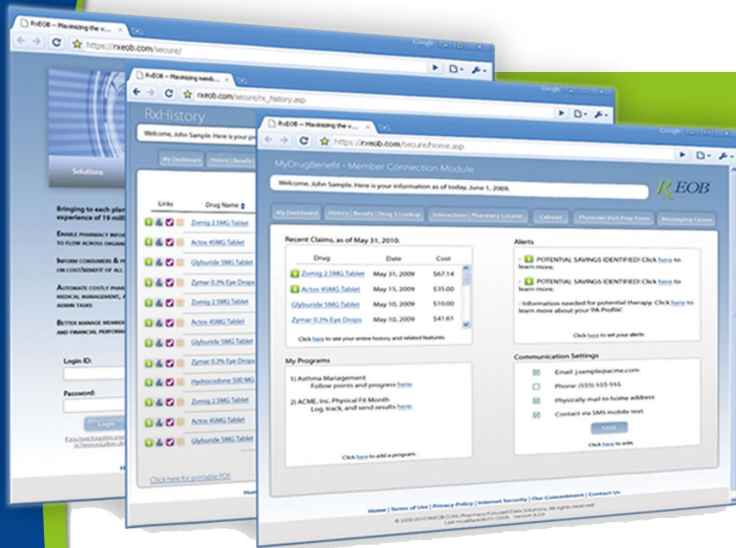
RxEOB – Maximizing the v...
https://rxeob.com/secure/
Google

Solutions

Bringing to each plan experience of 19 milli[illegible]

ENABLE PHARMACY INFO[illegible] TO FLOW ACROSS ORGANI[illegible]

INFORM CONSUMERS & P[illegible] ON COST/BENEFIT OF ALL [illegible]

AUTOMATE COSTLY PHAR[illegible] MEDICAL MANAGEMENT, A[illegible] ADMIN TASKS

BETTER MANAGE MEMBER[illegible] AND FINANCIAL PERFORM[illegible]

Login ID:
Password:
Login

RxEOB – Maximizing needs...
rxeob.com/secure/rx_history.asp

RxHistory
Welcome, John Sample. Here is your p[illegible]
My Dashboard | History | Benefit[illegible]

| Links | Drug Name |
|---|---|
| | Zomig 2.5MG Tablet |
| | Actos 45MG Tablet |
| | Glyburide 5MG Tablet |
| | Zymar 0.3% Eye Drops |
| | Zomig 2.5MG Tablet |
| | Actos 45MG Tablet |
| | Glyburide 5MG Tablet |
| | Zymar 0.3% Eye Drops |
| | Hydrocodone 500 MG |
| | Zomig 2.5MG Tablet |
| | Actos 45MG Tablet |
| | Glyburide 5MG Tablet |

Click here for printable PDF

RxEOB – Maximizing the v...
https://rxeob.com/secure/home.asp

MyDrugBenefit - Member Connection Module
Welcome, John Sample. Here is your information as of today, June 1, 2009.
RxEOB

My Dashboard | History Benefit Drug & Lookup | Interactions Pharmacy Locator | Cabinet | Physician Visit Prep Form | Messaging Center

Recent Claims, as of May 31, 2010.

| Drug | Date | Cost |
|---|---|---|
| Zomig 2.5MG Tablet | May 31, 2009 | $67.14 |
| Actos 45MG Tablet | May 15, 2009 | $35.00 |
| Glyburide 5MG Tablet | May 10, 2009 | $10.00 |
| Zymar 0.3% Eye Drops | May 10, 2009 | $41.61 |

Click here to see your entire history and related features.

Alerts
- POTENTIAL SAVINGS IDENTIFIED! Click here to learn more.
- POTENTIAL SAVINGS IDENTIFIED! Click here to learn more.
- Information needed for potential therapy. Click here to learn more about your PA Profile!
Click here to set your alerts

My Programs
1) Asthma Management
Follow points and progress here.
2) ACME, Inc. Physical Fit Month
Log, track, and send results here.
Click here to add a program.

Communication Settings
Email: j.sample@acme.com
Phone: (555) 555-555
Physically mail to home address
Contact via SMS mobile text
SAVE
Click here to edit.

Home | Terms of Use | Privacy Policy | Internet Security | Our Commitment | Contact Us
© 2000-2010 RxEOB.COM, Pharmacy Focused Data Solutions. All rights reserved.